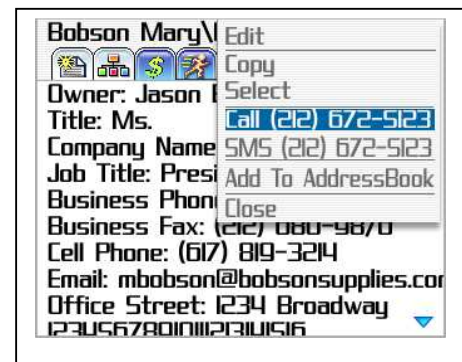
Bobson Mary\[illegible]

Owner: Jason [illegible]
Title: Ms.
Company Name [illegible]
Job Title: Presi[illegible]
Business Phon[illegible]
Business Fax: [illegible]
Cell Phone: (617) 819-3214
Email: mbobson@bobsonsupplies.cor
Office Street: 1234 Broadway
12345678910111213141516

Edit
Copy
Select
Call (212) 672-5123
SMS (212) 672-5123
Add To AddressBook
Close